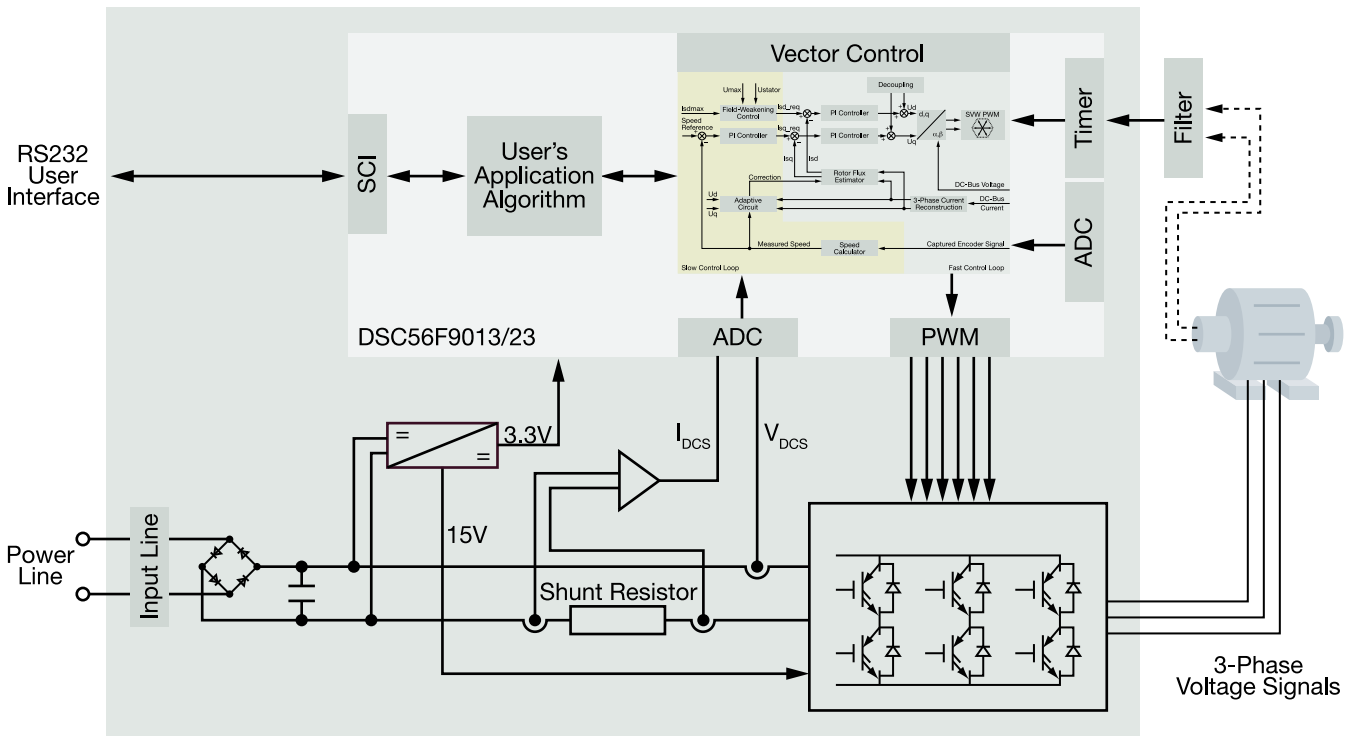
RS232 User Interface

SCI

User's Application Algorithm

Vector Control

Umax

Ustator

Isdmax

Field-Weakening Control

Isd_req

PI Controller

Decoupling

Ud

d,q

SVW PWM

Speed Reference

PI Controller

Isq_req

PI Controller

Uq

α,β

Isq

Isd

Rotor Flux Estimator

Correction

DC-Bus Voltage

Ud

Uq

Adaptive Circuit

3-Phase Current Reconstruction

DC-Bus Current

Measured Speed

Speed Calculator

Captured Encoder Signal

Slow Control Loop

Fast Control Loop

Timer

Filter

ADC

DSC56F9013/23

ADC

PWM

3.3V

$I_{DCS}$

$V_{DCS}$

15V

Power Line

Input Line

Shunt Resistor

3-Phase Voltage Signals